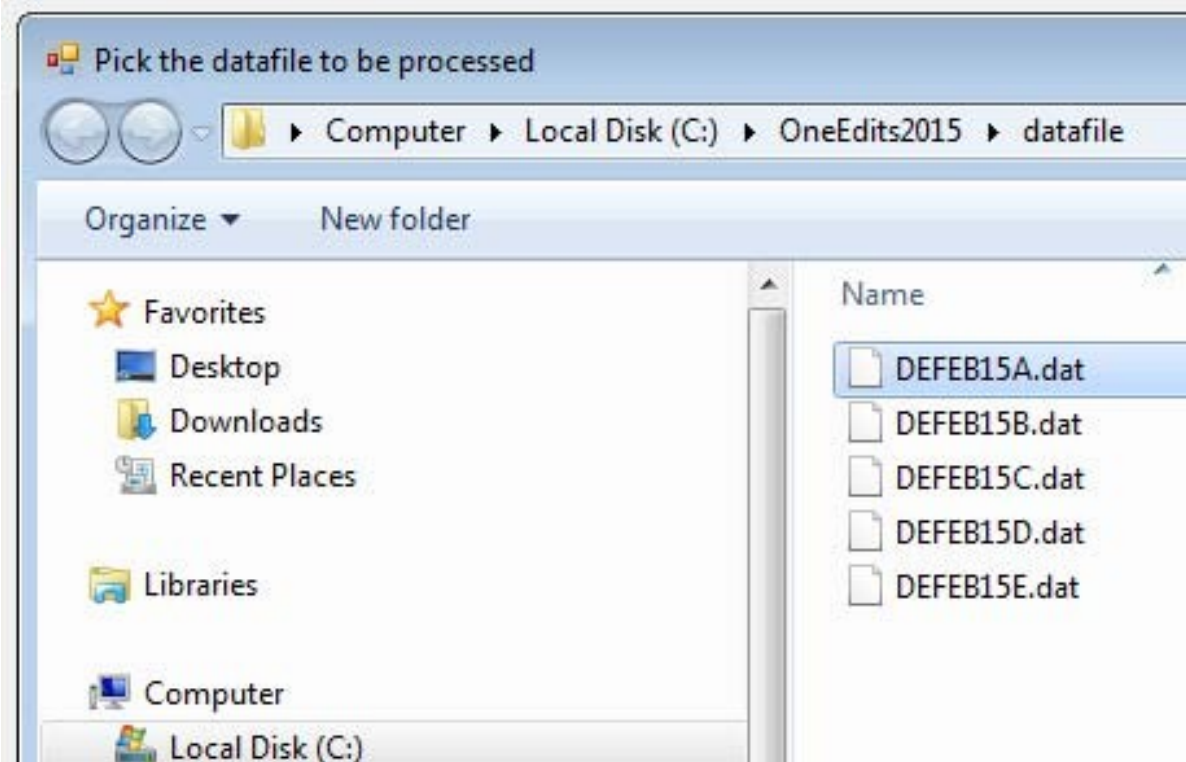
Pick the datafile to be processed

▸ Computer ▸ Local Disk (C:) ▸ OneEdits2015 ▸ datafile

Organize ▾ New folder

Favorites
Desktop
Downloads
Recent Places

Libraries

Computer
Local Disk (C:)

Name
DEFEB15A.dat
DEFEB15B.dat
DEFEB15C.dat
DEFEB15D.dat
DEFEB15E.dat